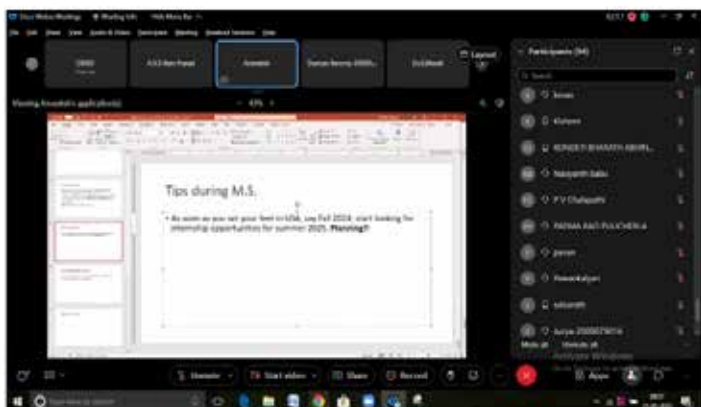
Cisco Webex Meetings

Layout

Participants (94)

Search

Viewing Anusakti's application(s)

Tips during M.S.

• As soon as you set your feet in USA, say Fall 2024, start looking for internship opportunities for summer 2025. Planning!!

kiran

Kishore

KONDETI BHARATH ABHRL...

Nalayanth Babu

P V Chaitanya

PADMA RAO PULICHEN A

pavan

Pawankalyan

sdsanth

surya 2000079014

Mute all

Unmute all

Unmute

Start video

Share

Record

Apps